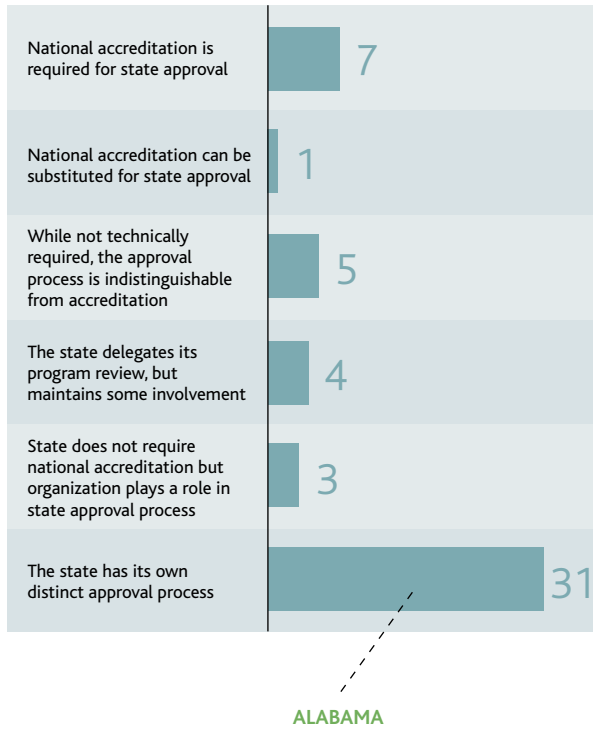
National accreditation is required for state approval

7

National accreditation can be substituted for state approval

1

While not technically required, the approval process is indistinguishable from accreditation

5

The state delegates its program review, but maintains some involvement

4

State does not require national accreditation but organization plays a role in state approval process

3

The state has its own distinct approval process

31

ALABAMA